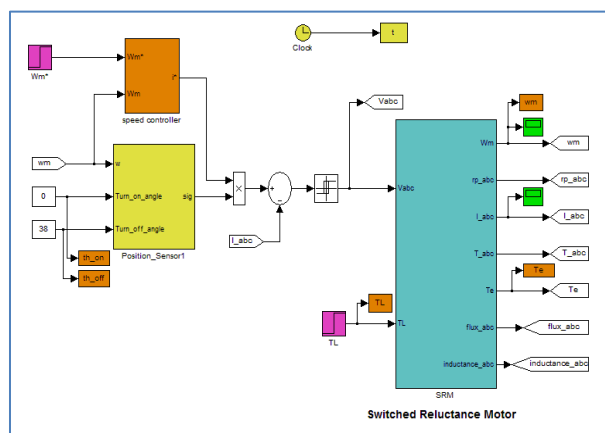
Clock

t

Wm*

Wm*

Wm

i*

speed controller

wm

w

0

Turn_on_angle

sig

38

Turn_off_angle

Position_Sensor1

th_on

th_off

×

+

-

I_abc

Vabc

Vabc

wm

Wm

wm

rp_abc

rp_abc

I_abc

I_abc

T_abc

T_abc

Te

Te

Te

TL

TL

TL

flux_abc

flux_abc

inductance_abc

inductance_abc

SRM

Switched Reluctance Motor